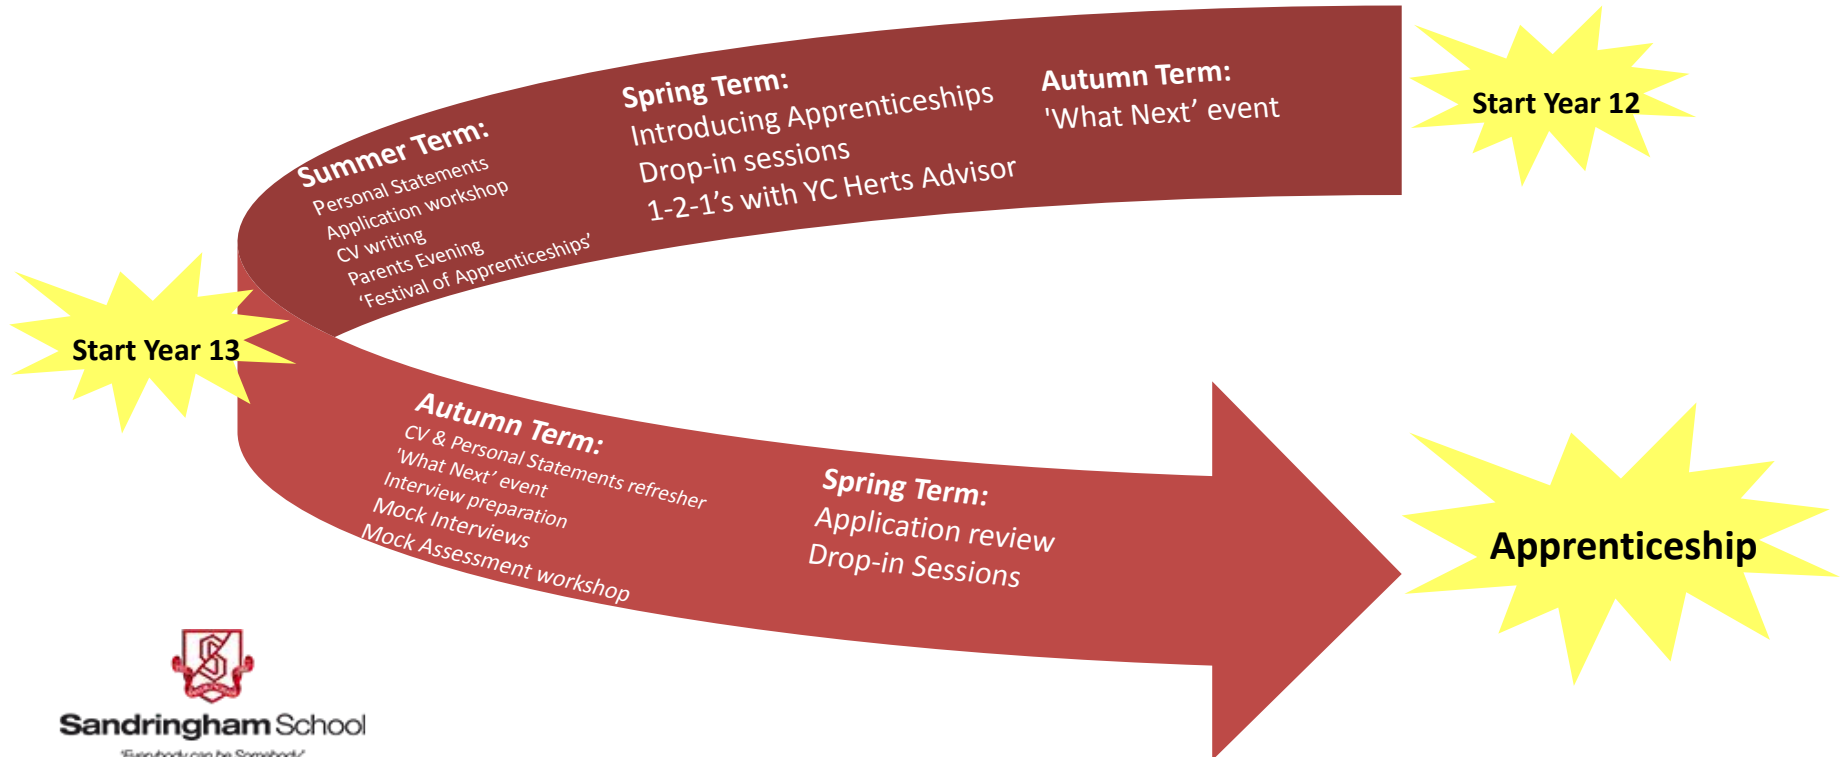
Start Year 12

Autumn Term:
'What Next' event

Spring Term:
Introducing Apprenticeships
Drop-in sessions
1-2-1's with YC Herts Advisor

Summer Term:
Personal Statements
Application workshop
CV writing
Parents Evening
'Festival of Apprenticeships'

Start Year 13

Autumn Term:
CV & Personal Statements refresher
'What Next' event
Interview preparation
Mock Interviews
Mock Assessment workshop

Spring Term:
Application review
Drop-in Sessions

Apprenticeship

Sandringham School
'Everybody can be Somebody'